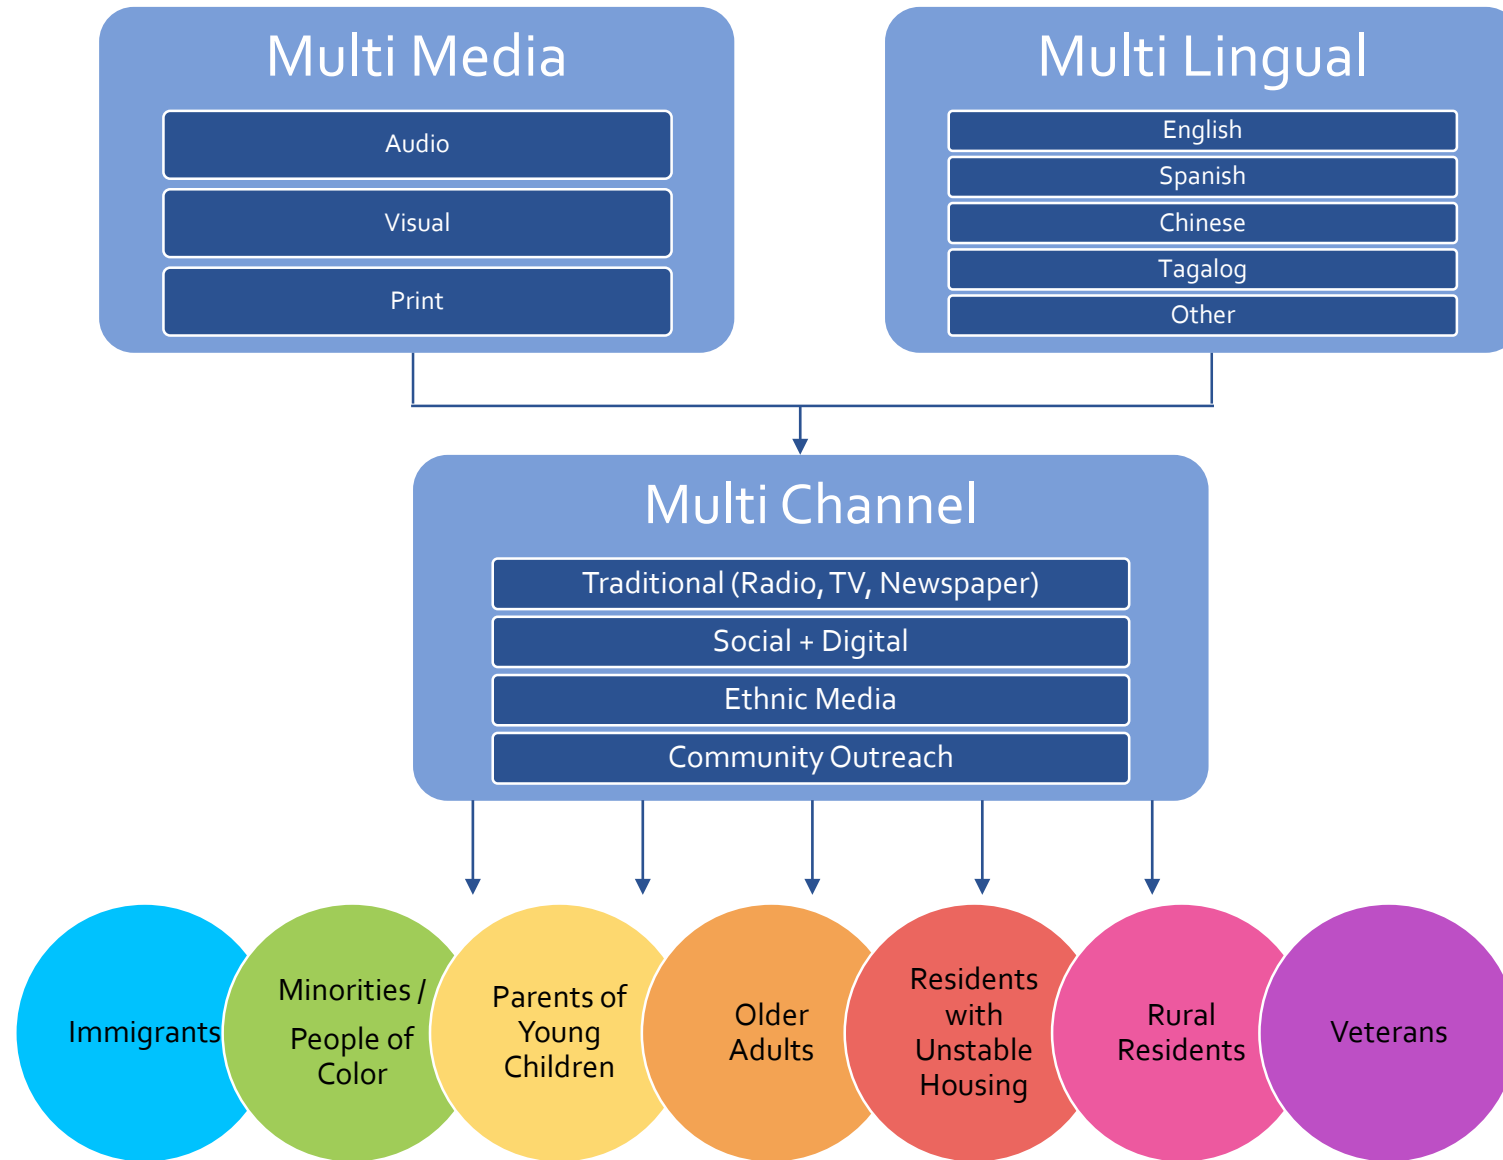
Multi Media

Audio

Visual

Print

Multi Lingual

English

Spanish

Chinese

Tagalog

Other

Multi Channel

Traditional (Radio, TV, Newspaper)

Social + Digital

Ethnic Media

Community Outreach

Immigrants

Minorities / People of Color

Parents of Young Children

Older Adults

Residents with Unstable Housing

Rural Residents

Veterans